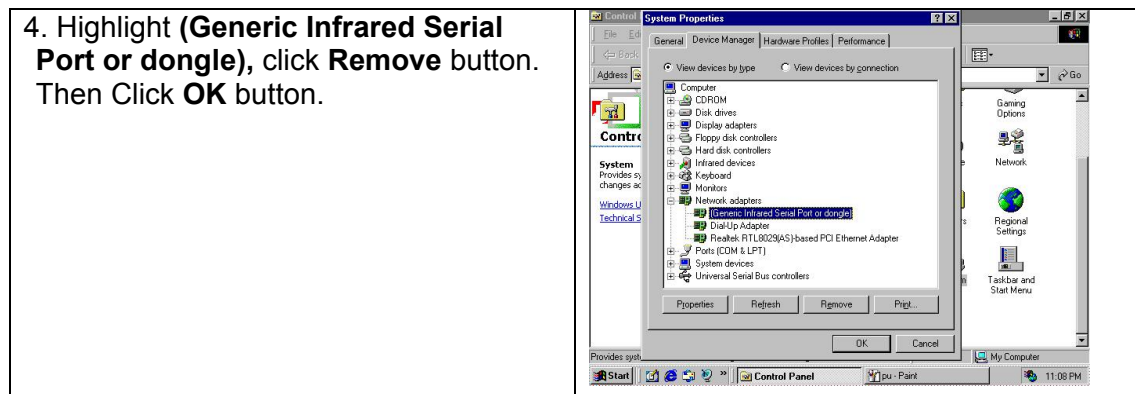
| 4. Highlight **(Generic Infrared Serial Port or dongle),** click **Remove** button. Then Click **OK** button. | Control File Edit Back Address System Properties ? X General Device Manager Hardware Profiles Performance View devices by type View devices by connection Computer CDROM Disk drives Display adapters Floppy disk controllers Hard disk controllers Infrared devices Keyboard Monitors Network adapters (Generic Infrared Serial Port or dongle) Dial-Up Adapter Realtek RTL8029(AS)-based PCI Ethernet Adapter Ports (COM & LPT) System devices Universal Serial Bus controllers Properties Refresh Remove Print... OK Cancel Go Contro System Provides sy changes ac Windows U Technical S Gaming Options Network Regional Settings Taskbar and Start Menu Provides syst My Computer Start Control Panel pu - Paint 11:08 PM |
|---|---|